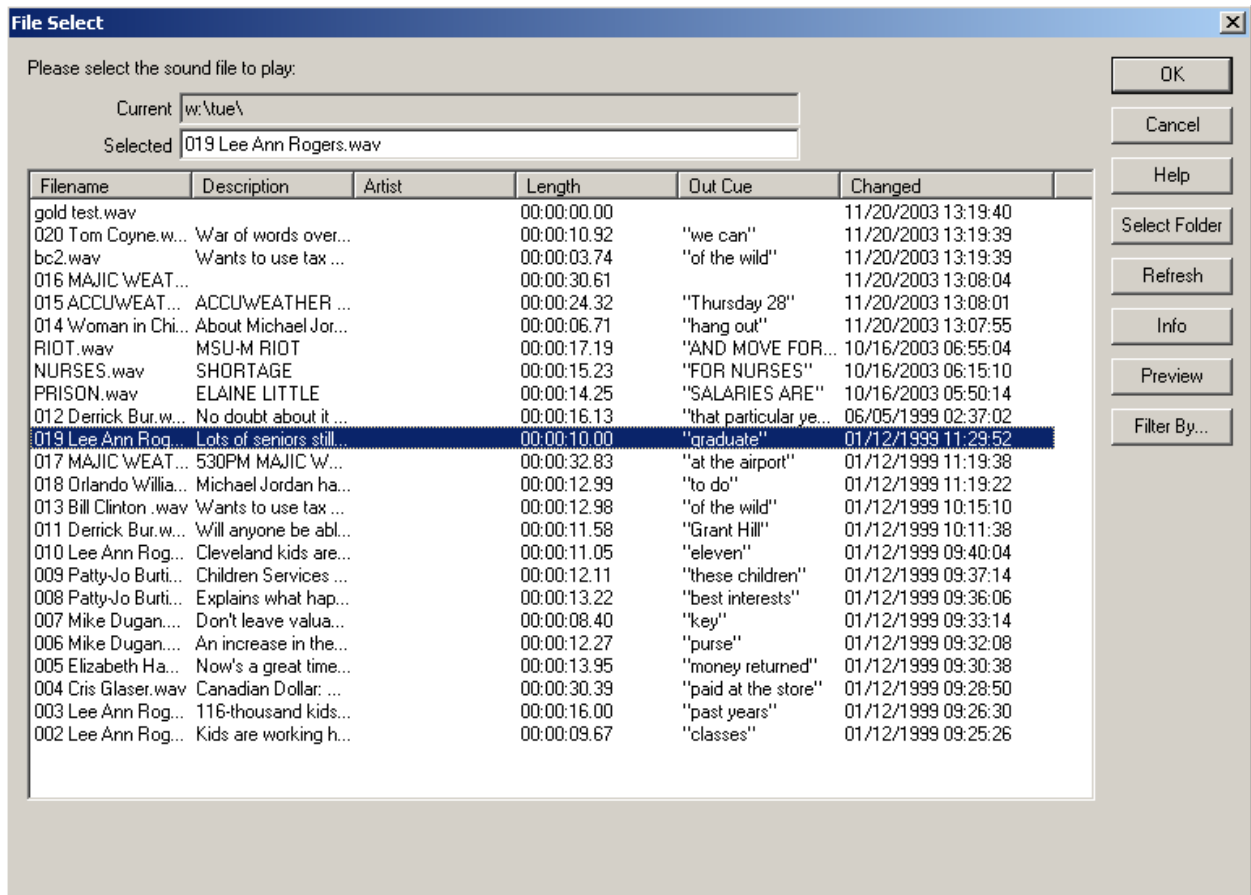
File Select

Please select the sound file to play:

Current w:\tue\

Selected 019 Lee Ann Rogers.wav

| Filename | Description | Artist | Length | Out Cue | Changed |
|---|---|---|---|---|---|
| gold test.wav | | | 00:00:00.00 | | 11/20/2003 13:19:40 |
| 020 Tom Coyne.w... | War of words over... | | 00:00:10.92 | "we can" | 11/20/2003 13:19:39 |
| bc2.wav | Wants to use tax ... | | 00:00:03.74 | "of the wild" | 11/20/2003 13:19:39 |
| 016 MAJIC WEAT... | | | 00:00:30.61 | | 11/20/2003 13:08:04 |
| 015 ACCUWEAT... | ACCUWEATHER ... | | 00:00:24.32 | "Thursday 28" | 11/20/2003 13:08:01 |
| 014 Woman in Chi... | About Michael Jor... | | 00:00:06.71 | "hang out" | 11/20/2003 13:07:55 |
| RIOT.wav | MSU-M RIOT | | 00:00:17.19 | "AND MOVE FOR... | 10/16/2003 06:55:04 |
| NURSES.wav | SHORTAGE | | 00:00:15.23 | "FOR NURSES" | 10/16/2003 06:15:10 |
| PRISON.wav | ELAINE LITTLE | | 00:00:14.25 | "SALARIES ARE" | 10/16/2003 05:50:14 |
| 012 Derrick Bur.w... | No doubt about it ... | | 00:00:16.13 | "that particular ye... | 06/05/1999 02:37:02 |
| 019 Lee Ann Rog... | Lots of seniors still... | | 00:00:10.00 | "graduate" | 01/12/1999 11:29:52 |
| 017 MAJIC WEAT... | 530PM MAJIC W... | | 00:00:32.83 | "at the airport" | 01/12/1999 11:19:38 |
| 018 Orlando Willia... | Michael Jordan ha... | | 00:00:12.99 | "to do" | 01/12/1999 11:19:22 |
| 013 Bill Clinton .wav | Wants to use tax ... | | 00:00:12.98 | "of the wild" | 01/12/1999 10:15:10 |
| 011 Derrick Bur.w... | Will anyone be abl... | | 00:00:11.58 | "Grant Hill" | 01/12/1999 10:11:38 |
| 010 Lee Ann Rog... | Cleveland kids are... | | 00:00:11.05 | "eleven" | 01/12/1999 09:40:04 |
| 009 Patty-Jo Burti... | Children Services ... | | 00:00:12.11 | "these children" | 01/12/1999 09:37:14 |
| 008 Patty-Jo Burti... | Explains what hap... | | 00:00:13.22 | "best interests" | 01/12/1999 09:36:06 |
| 007 Mike Dugan.... | Don't leave valua... | | 00:00:08.40 | "key" | 01/12/1999 09:33:14 |
| 006 Mike Dugan.... | An increase in the... | | 00:00:12.27 | "purse" | 01/12/1999 09:32:08 |
| 005 Elizabeth Ha... | Now's a great time... | | 00:00:13.95 | "money returned" | 01/12/1999 09:30:38 |
| 004 Cris Glaser.wav | Canadian Dollar: ... | | 00:00:30.39 | "paid at the store" | 01/12/1999 09:28:50 |
| 003 Lee Ann Rog... | 116-thousand kids... | | 00:00:16.00 | "past years" | 01/12/1999 09:26:30 |
| 002 Lee Ann Rog... | Kids are working h... | | 00:00:09.67 | "classes" | 01/12/1999 09:25:26 |

OK
Cancel
Help
Select Folder
Refresh
Info
Preview
Filter By...